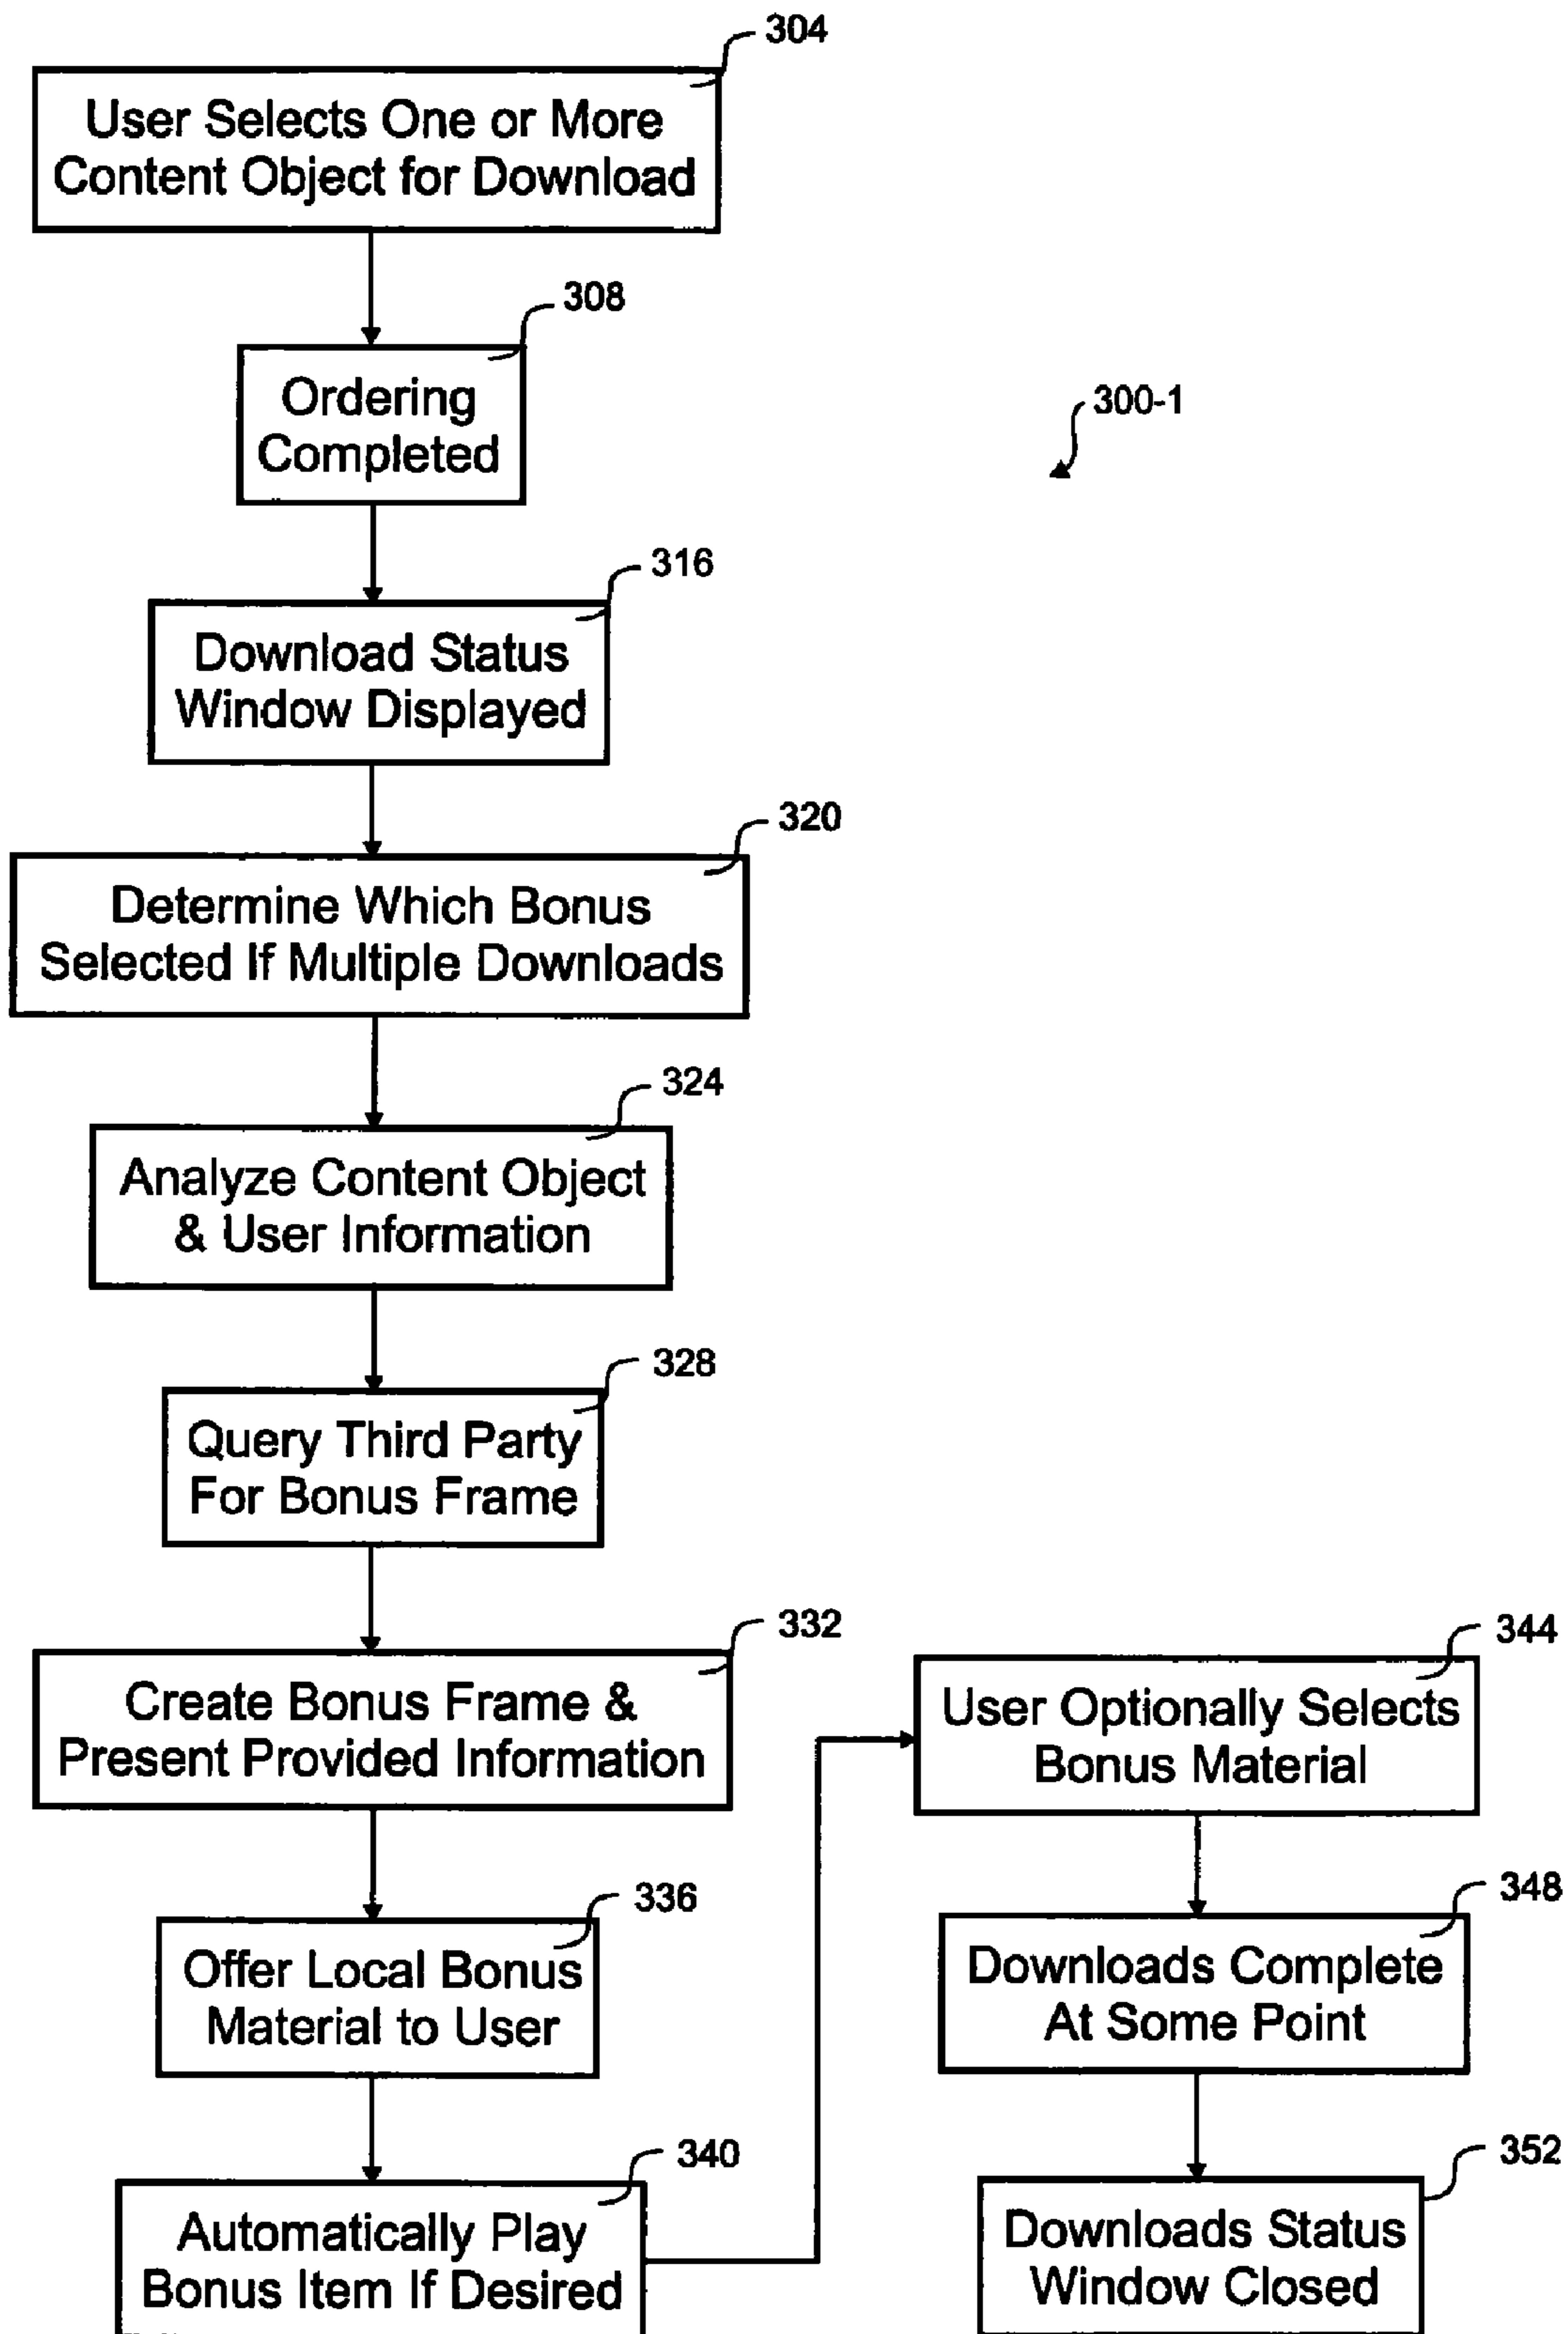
304
User Selects One or More Content Object for Download

308
Ordering Completed

300-1

316
Download Status Window Displayed

320
Determine Which Bonus Selected If Multiple Downloads

324
Analyze Content Object & User Information

328
Query Third Party For Bonus Frame

332
Create Bonus Frame & Present Provided Information

336
Offer Local Bonus Material to User

340
Automatically Play Bonus Item If Desired

344
User Optionally Selects Bonus Material

348
Downloads Complete At Some Point

352
Downloads Status Window Closed